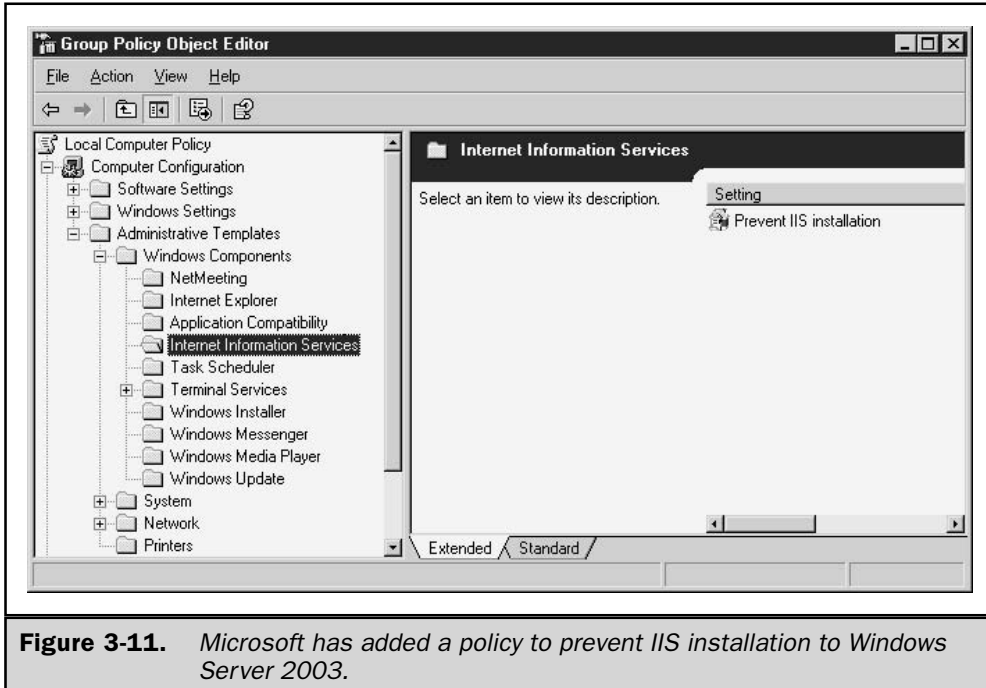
Group Policy Object Editor

File Action View Help

Local Computer Policy
Computer Configuration
Software Settings
Windows Settings
Administrative Templates
Windows Components
NetMeeting
Internet Explorer
Application Compatibility
Internet Information Services
Task Scheduler
Terminal Services
Windows Installer
Windows Messenger
Windows Media Player
Windows Update
System
Network
Printers

Internet Information Services

Select an item to view its description.

Setting
Prevent IIS installation

Extended Standard

**Figure 3-11.** *Microsoft has added a policy to prevent IIS installation to Windows Server 2003.*